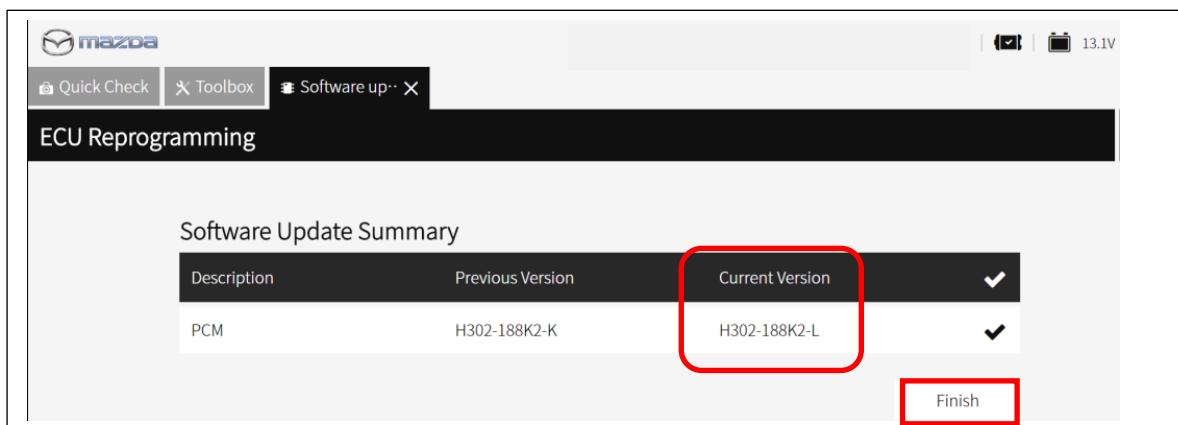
mazda

13.1V

Quick Check Toolbox Software up··

ECU Reprogramming

Software Update Summary

| Description | Previous Version | Current Version | ✔ |
|---|---|---|---|
| PCM | H302-188K2-K | H302-188K2-L | ✔ |

Finish